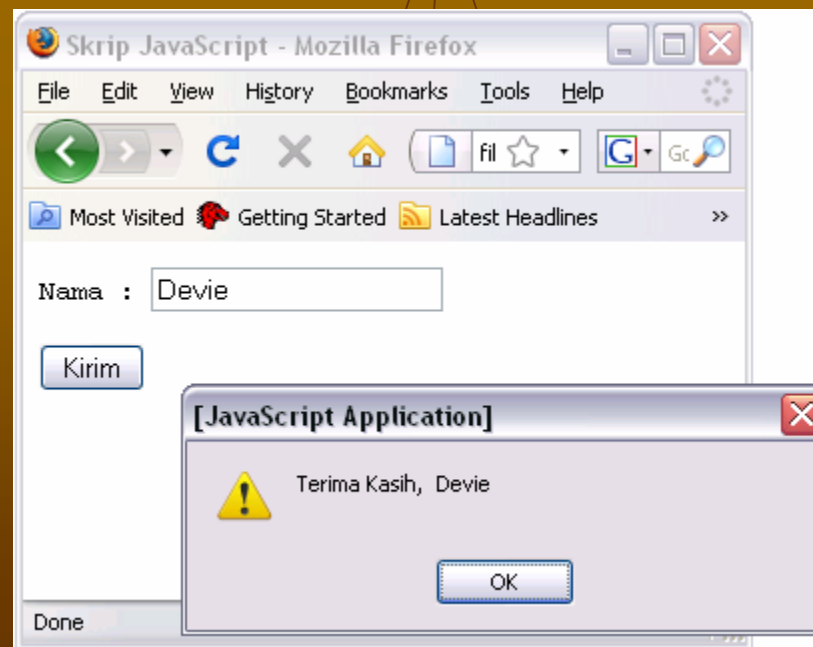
Skrip JavaScript - Mozilla Firefox

File Edit View History Bookmarks Tools Help

fil

Gc

Most Visited Getting Started Latest Headlines »

Nama : Devie

Kirim

[JavaScript Application]

Terima Kasih, Devie

OK

Done